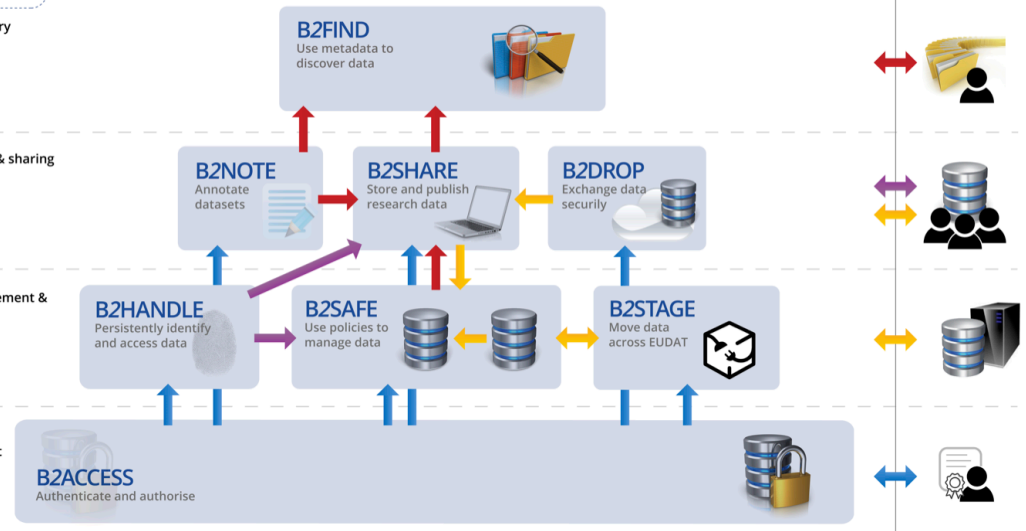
ry

B2FIND
Use metadata to discover data

& sharing

B2NOTE
Annotate datasets

B2SHARE
Store and publish research data

B2DROP
Exchange data securily

ement &

B2HANDLE
Persistently identify and access data

B2SAFE
Use policies to manage data

B2STAGE
Move data across EUDAT

:

B2ACCESS
Authenticate and authorise